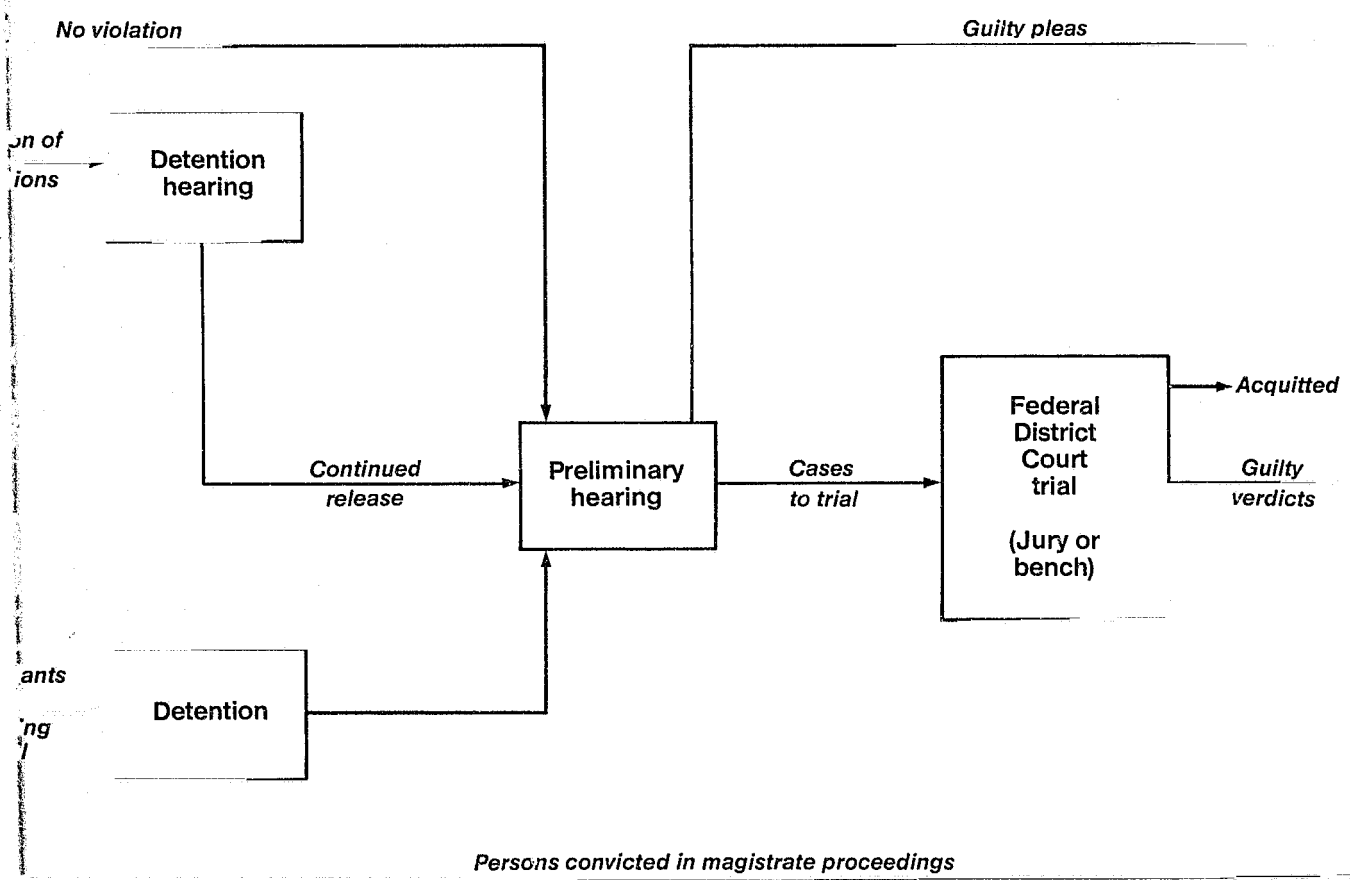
No violation

Guilty pleas

on of
ions

Detention hearing

Continued release

Preliminary hearing

Cases to trial

Federal District Court trial

(Jury or bench)

Acquitted

Guilty verdicts

ants

ng
l

Detention

Persons convicted in magistrate proceedings